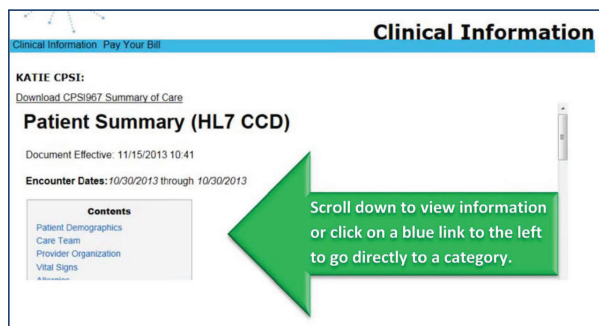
Clinical Information

Clinical Information Pay Your Bill

KATIE CPSI:

Download CPSI967 Summary of Care

Patient Summary (HL7 CCD)

Document Effective: 11/15/2013 10:41

Encounter Dates: 10/30/2013 through 10/30/2013

Contents

Patient Demographics
Care Team
Provider Organization
Vital Signs
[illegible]

Scroll down to view information or click on a blue link to the left to go directly to a category.